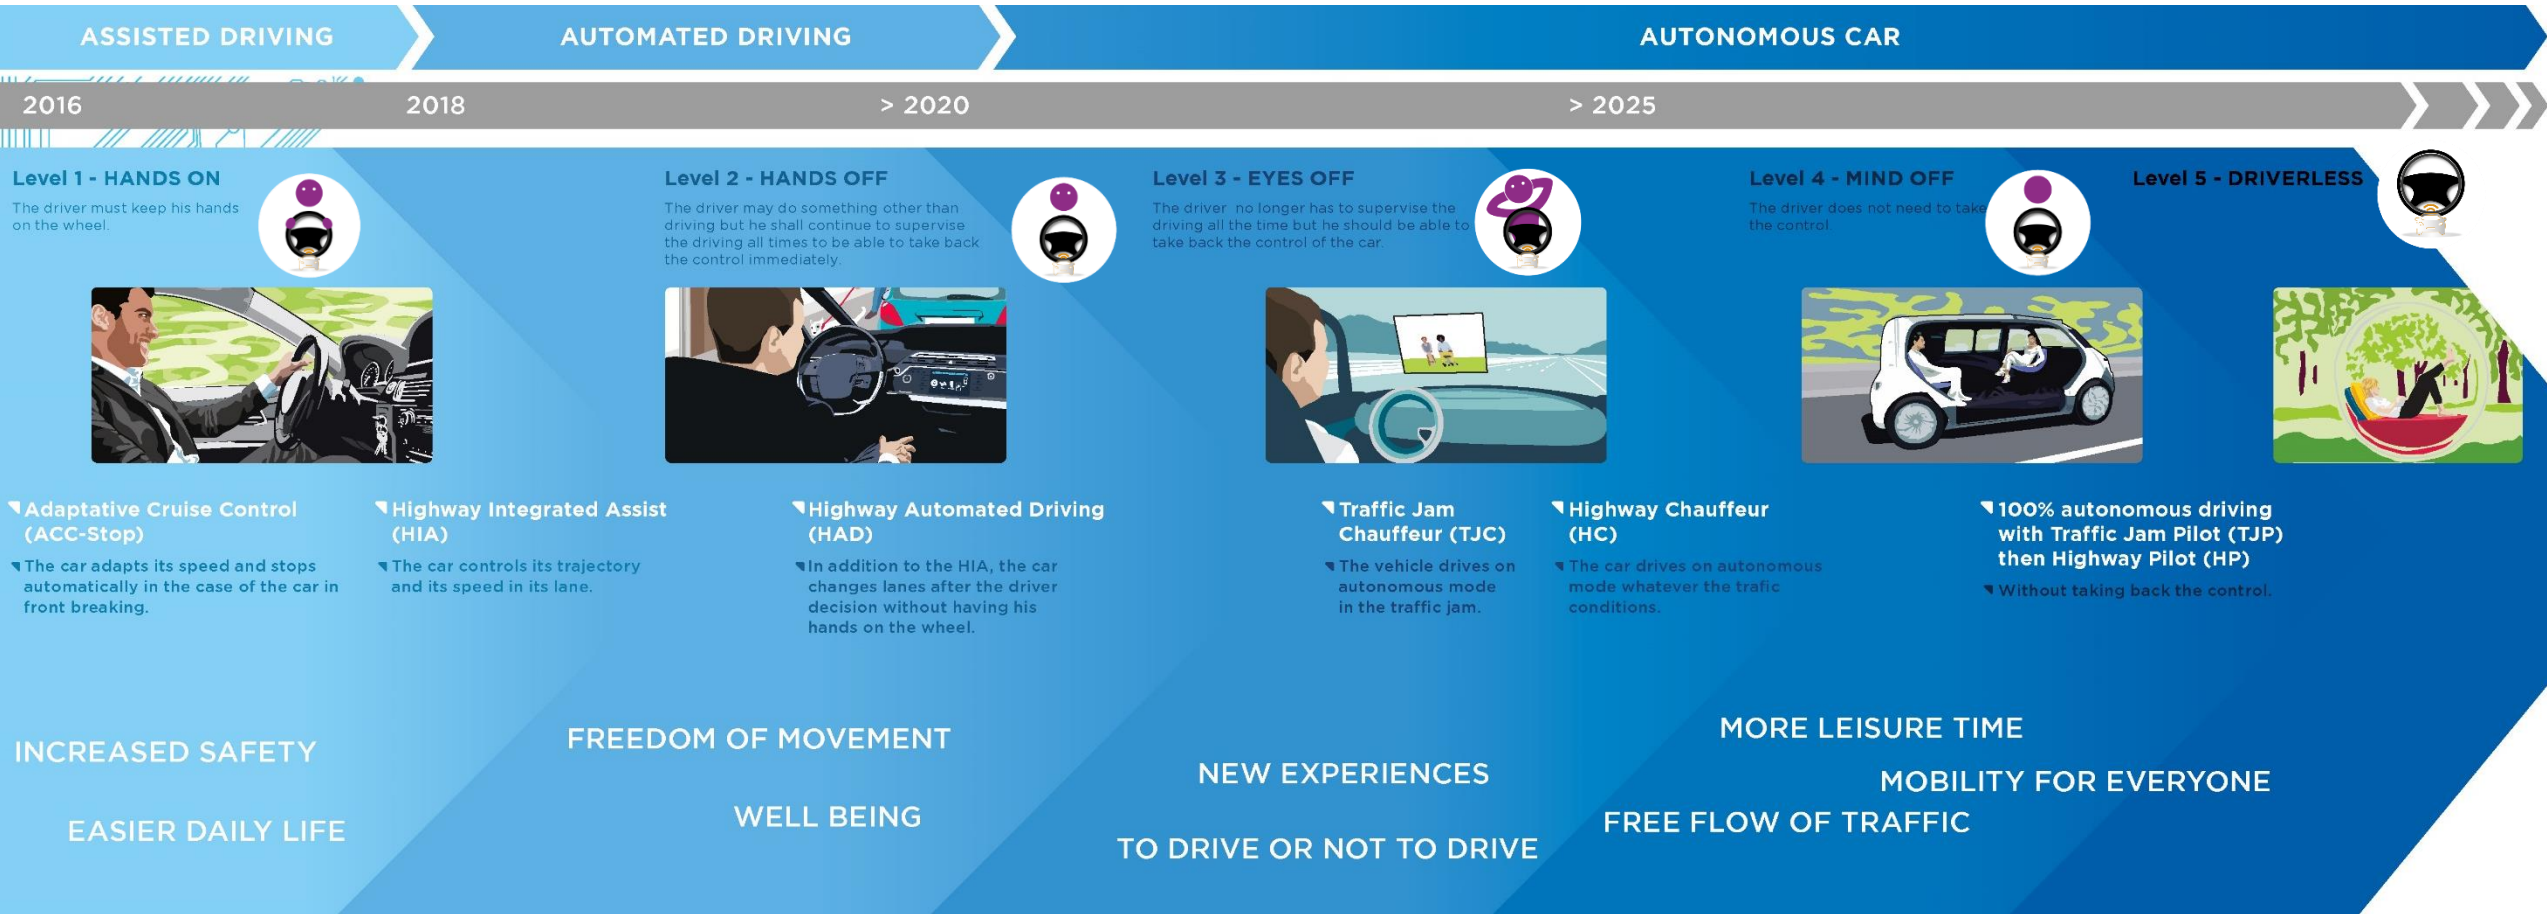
ASSISTED DRIVING

AUTOMATED DRIVING

AUTONOMOUS CAR

2016

2018

> 2020

> 2025

Level 1 - HANDS ON

The driver must keep his hands on the wheel.

Level 2 - HANDS OFF

The driver may do something other than driving but he shall continue to supervise the driving all times to be able to take back the control immediately.

Level 3 - EYES OFF

The driver no longer has to supervise the driving all the time but he should be able to take back the control of the car.

Level 4 - MIND OFF

The driver does not need to take the control.

Level 5 - DRIVERLESS

Adaptative Cruise Control (ACC-Stop)

The car adapts its speed and stops automatically in the case of the car in front breaking.

Highway Integrated Assist (HIA)

The car controls its trajectory and its speed in its lane.

Highway Automated Driving (HAD)

In addition to the HIA, the car changes lanes after the driver decision without having his hands on the wheel.

Traffic Jam Chauffeur (TJC)

The vehicle drives on autonomous mode in the traffic jam.

Highway Chauffeur (HC)

The car drives on autonomous mode whatever the trafic conditions.

100% autonomous driving with Traffic Jam Pilot (TJP) then Highway Pilot (HP)

Without taking back the control.

INCREASED SAFETY

EASIER DAILY LIFE

FREEDOM OF MOVEMENT

WELL BEING

NEW EXPERIENCES

TO DRIVE OR NOT TO DRIVE

MORE LEISURE TIME

MOBILITY FOR EVERYONE

FREE FLOW OF TRAFFIC